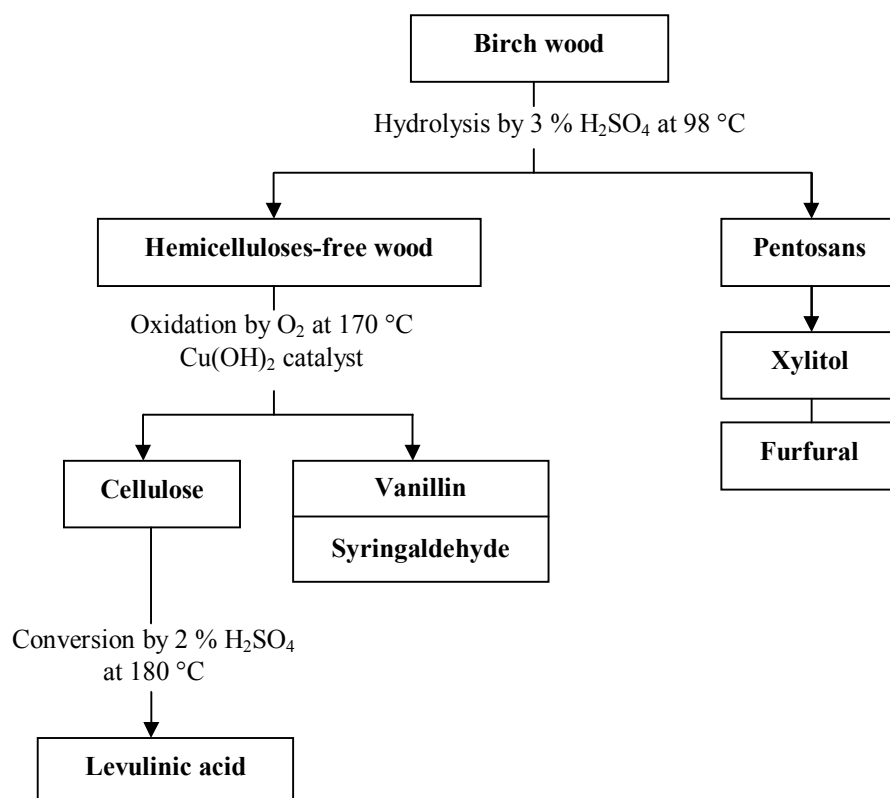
Birch wood

Hydrolysis by 3 % $H_2SO_4$ at 98 °C

Hemicelluloses-free wood

Pentosans

Oxidation by $O_2$ at 170 °C
$Cu(OH)_2$ catalyst

Xylitol

Furfural

Cellulose

Vanillin

Syringaldehyde

Conversion by 2 % $H_2SO_4$ at 180 °C

Levulinic acid